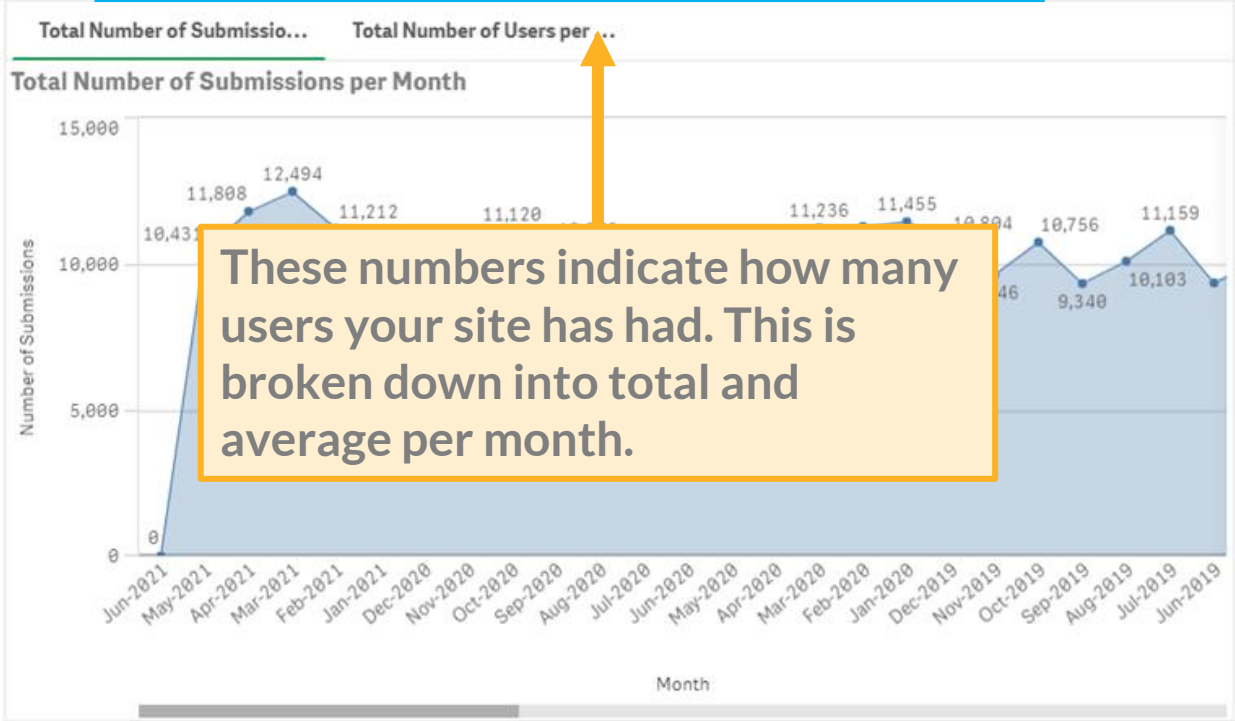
Total Number of Submissio... Total Number of Users per ...

Total Number of Submissions per Month

15,000
10,000
5,000
0

Number of Submissions

10,431
11,808
12,494
11,212
11,120
11,236
11,455
10,804
10,756
11,159
46
9,340
10,103
0

These numbers indicate how many users your site has had. This is broken down into total and average per month.

Jun-2021 May-2021 Apr-2021 Mar-2021 Feb-2021 Jan-2021 Dec-2020 Nov-2020 Oct-2020 Sep-2020 Aug-2020 Jul-2020 Jun-2020 May-2020 Apr-2020 Mar-2020 Feb-2020 Jan-2020 Dec-2019 Nov-2019 Oct-2019 Sep-2019 Aug-2019 Jul-2019 Jun-2019

Month